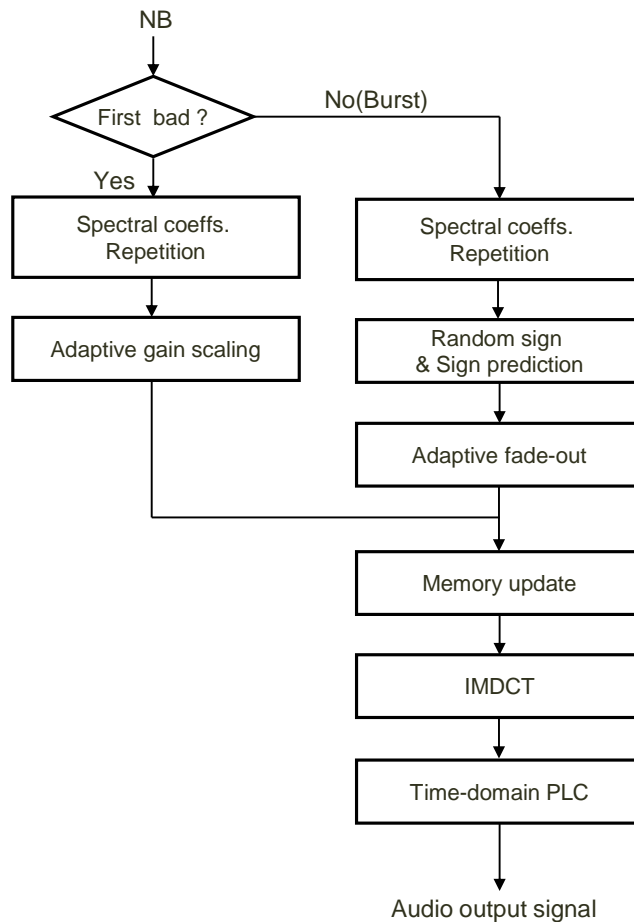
NB

First bad ?

No(Burst)

Yes

Spectral coeffs. Repetition

Adaptive gain scaling

Spectral coeffs. Repetition

Random sign & Sign prediction

Adaptive fade-out

Memory update

IMDCT

Time-domain PLC

Audio output signal